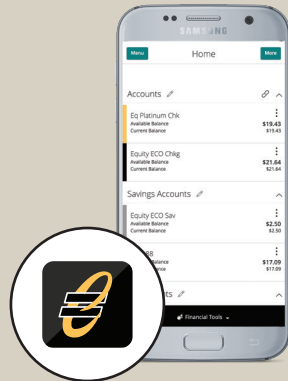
SAMSUNG

Menu
Home
More

Accounts

Eq Platinum Chk
Available Balance
Current Balance
$19.43
$15.43

Equity ECO Chkg
Available Balance
Current Balance
$21.64
$21.64

Savings Accounts

Equity ECO Sav
Available Balance
Current Balance
$2.50
$2.50

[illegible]
Balance
Balance
$17.09
$17.09

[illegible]ts

Financial Tools